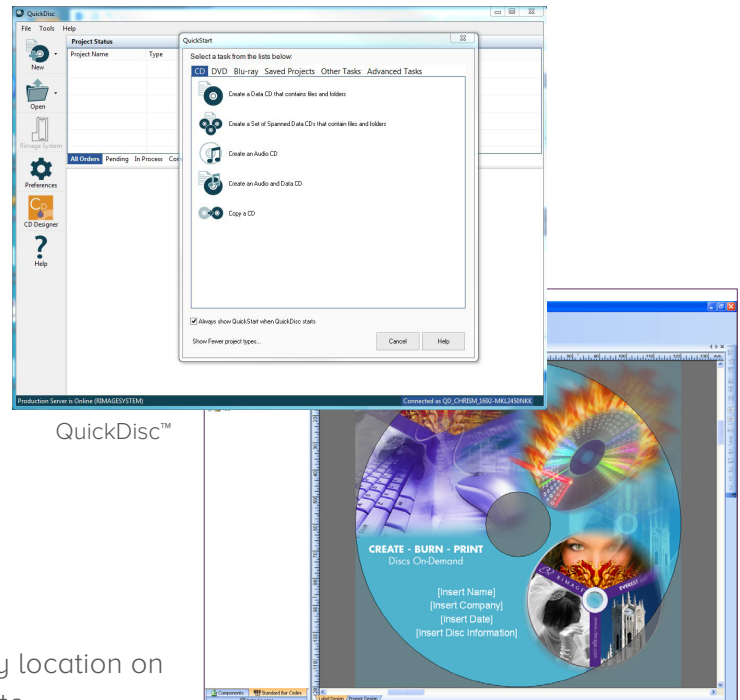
QuickDisc

File Tools Help

New

Open

Rimage System

Preferences

CD Designer

Help

Project Status

Project Name Type

All Orders Pending In Process Co

Production Server is Online (RIMAGESYSTEM)

Connected as QD_CHRISM_1692-MKL2450NKK

QuickStart

Select a task from the lists below:

CD DVD Blu-ray Saved Projects Other Tasks Advanced Tasks

Create a Data CD that contains files and folders

Create a Set of Spanned Data CDs that contain files and folders

Create an Audio CD

Create an Audio and Data CD

Copy a CD

Always show QuickStart when QuickDisc starts

Show Fewer project types...

Cancel

Help

QuickDisc™

CREATE - BURN - PRINT
Discs On-Demand

[Insert Name]
[Insert Company]
[Insert Date]
[Insert Disc Information]

RIMAGE

EVEREST

Components

Standard Bar Codes

Label Design

Prompt Design

y location on